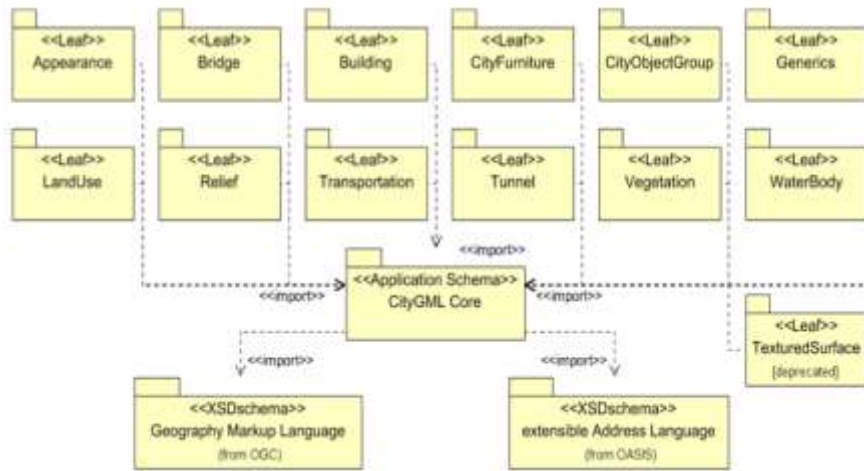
<<Leaf>>
Appearance

<<Leaf>>
Bridge

<<Leaf>>
Building

<<Leaf>>
CityFurniture

<<Leaf>>
CityObjectGroup

<<Leaf>>
Generics

<<Leaf>>
LandUse

<<Leaf>>
Relief

<<Leaf>>
Transportation

<<Leaf>>
Tunnel

<<Leaf>>
Vegetation

<<Leaf>>
WaterBody

<<import>>

<<Application Schema>>
CityGML Core

<<import>>

<<import>>

<<Leaf>>
TexturedSurface
[deprecated]

<<import>>

<<import>>

<<XSDschema>>
Geography Markup Language
(from OGC)

<<XSDschema>>
extensible Address Language
(from OASIS)